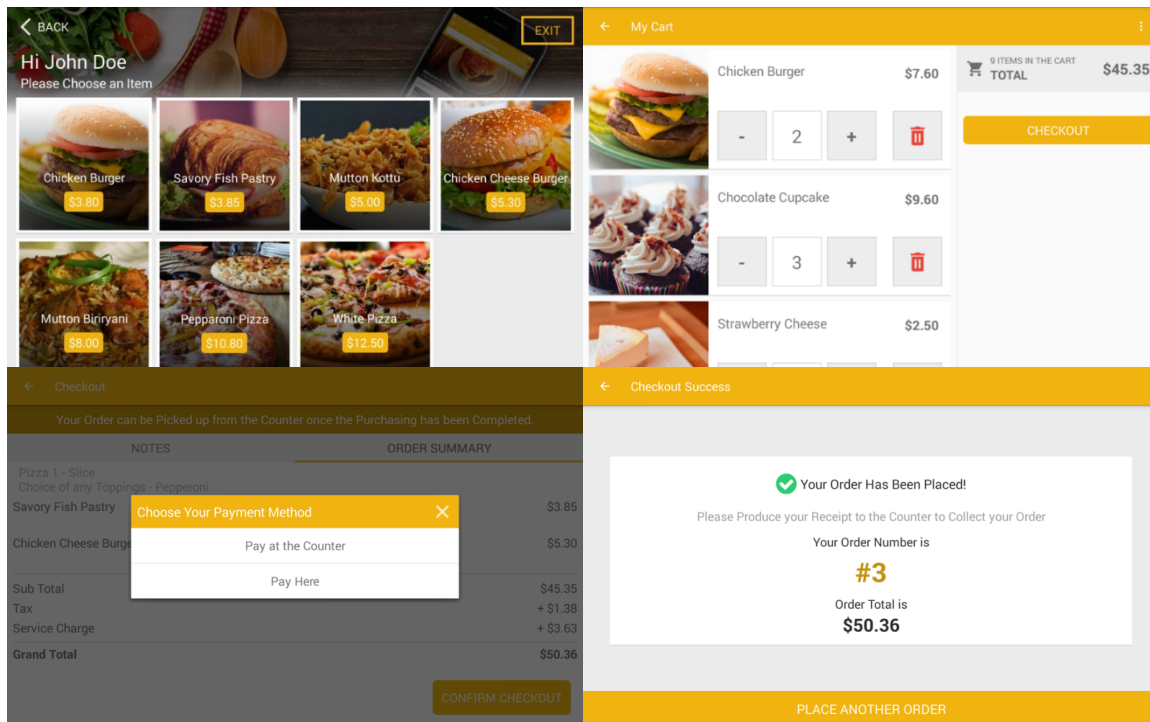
BACK
EXIT
Hi John Doe
Please Choose an Item

Chicken Burger
$3.80
Savory Fish Pastry
$3.85
Mutton Kottu
$5.00
Chicken Cheese Burger
$5.30
Mutton Biriryani
$8.00
Pepparoni Pizza
$10.80
White Pizza
$12.50

My Cart

Chicken Burger $7.60
- 2 +
Chocolate Cupcake $9.60
- 3 +
Strawberry Cheese $2.50

9 ITEMS IN THE CART
TOTAL $45.35
CHECKOUT

Checkout
Your Order can be Picked up from the Counter once the Purchasing has been Completed.
NOTES
ORDER SUMMARY
Pizza 1 - Slice
Choice of any Toppings - Pepperoni
Savory Fish Pastry $3.85
Chicken Cheese Burge $5.30
Sub Total $45.35
Tax + $1.38
Service Charge + $3.63
Grand Total $50.36
CONFIRM CHECKOUT

Choose Your Payment Method
Pay at the Counter
Pay Here

Checkout Success
Your Order Has Been Placed!
Please Produce your Receipt to the Counter to Collect your Order
Your Order Number is
#3
Order Total is
$50.36
PLACE ANOTHER ORDER